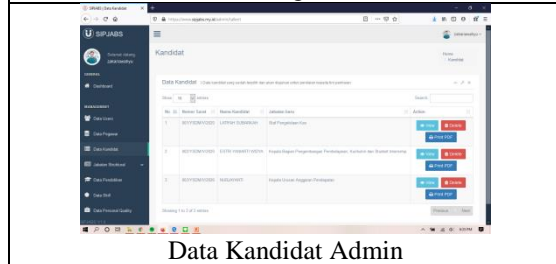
SIPJABS | Data Kandidat

https://www.sipjabs.my.id/admin/kandidat

SIPJABS

Selamat datang
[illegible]

GENERAL

Dashboard

MANAGEMENT

Data Users

Data Pegawai

Data Kandidat

Jabatan Struktural

Data Pendidikan

Data Skill

Data Personal Quality

Kandidat

Home / Kandidat

Data Kandidat

Show 10 entries

Search:

| No | Nomor Surat | Nama Kandidat | Jabatan Baru | Action |
|---|---|---|---|---|
| 1 | 0017/SDM/V/2020 | LUTFIAH SOEBANDRI | Staff Pengelolaan Kas | View Delete Print PDF |
| 2 | 0021/SDM/V/2020 | ESTRI HIMANTY HADYA | Kepala Bagian Pengembangan Perencanaan, Kontrol dan Struktur Investasi | View Delete Print PDF |
| 3 | 0027/SDM/V/2020 | SUDIARTATI | Kepala Urusan Anggaran Pendapatan | View Delete Print PDF |

Showing 1 to 3 of 3 entries

Previous 1 Next

Data Kandidat Admin